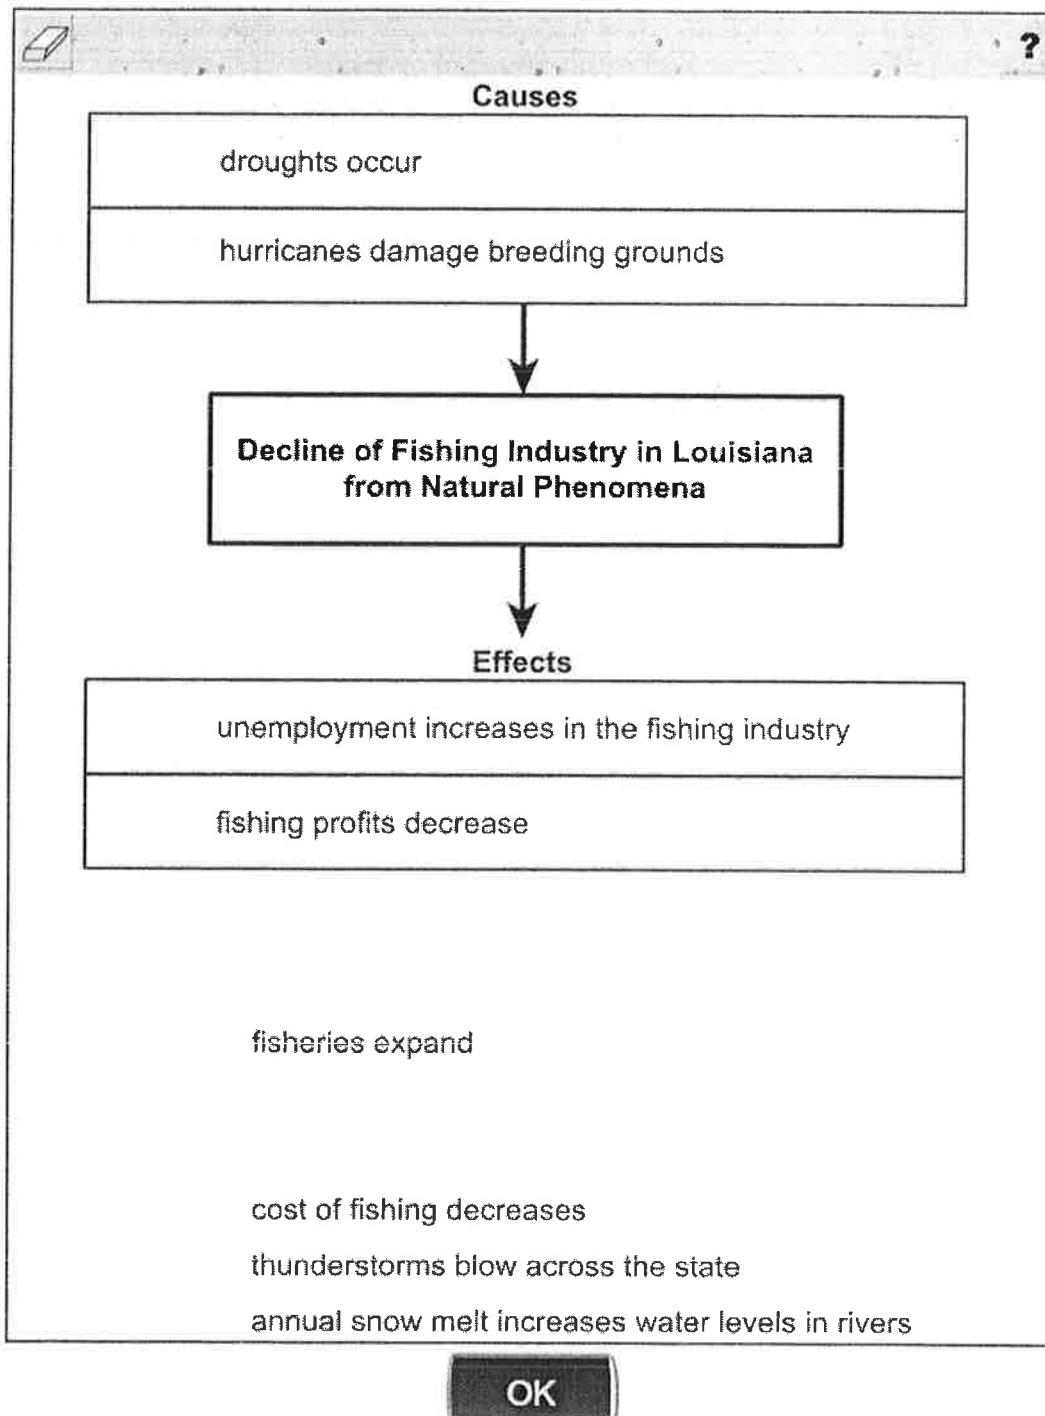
?

Causes

droughts occur

hurricanes damage breeding grounds

Decline of Fishing Industry in Louisiana from Natural Phenomena

Effects

unemployment increases in the fishing industry

fishing profits decrease

fisheries expand

cost of fishing decreases

thunderstorms blow across the state

annual snow melt increases water levels in rivers

OK